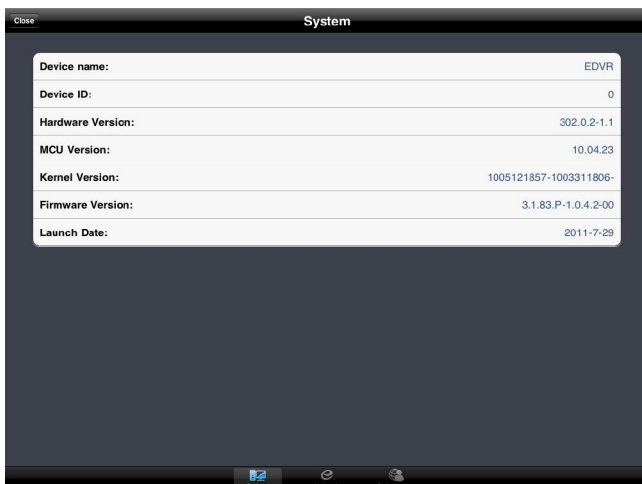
Close

System

| Device name: | EDVR |
|---|---|
| Device ID: | 0 |
| Hardware Version: | 302.0.2-1.1 |
| MCU Version: | 10.04.23 |
| Kernel Version: | 1005121857-1003311806- |
| Firmware Version: | 3.1.83.P-1.0.4.2-00 |
| Launch Date: | 2011-7-29 |